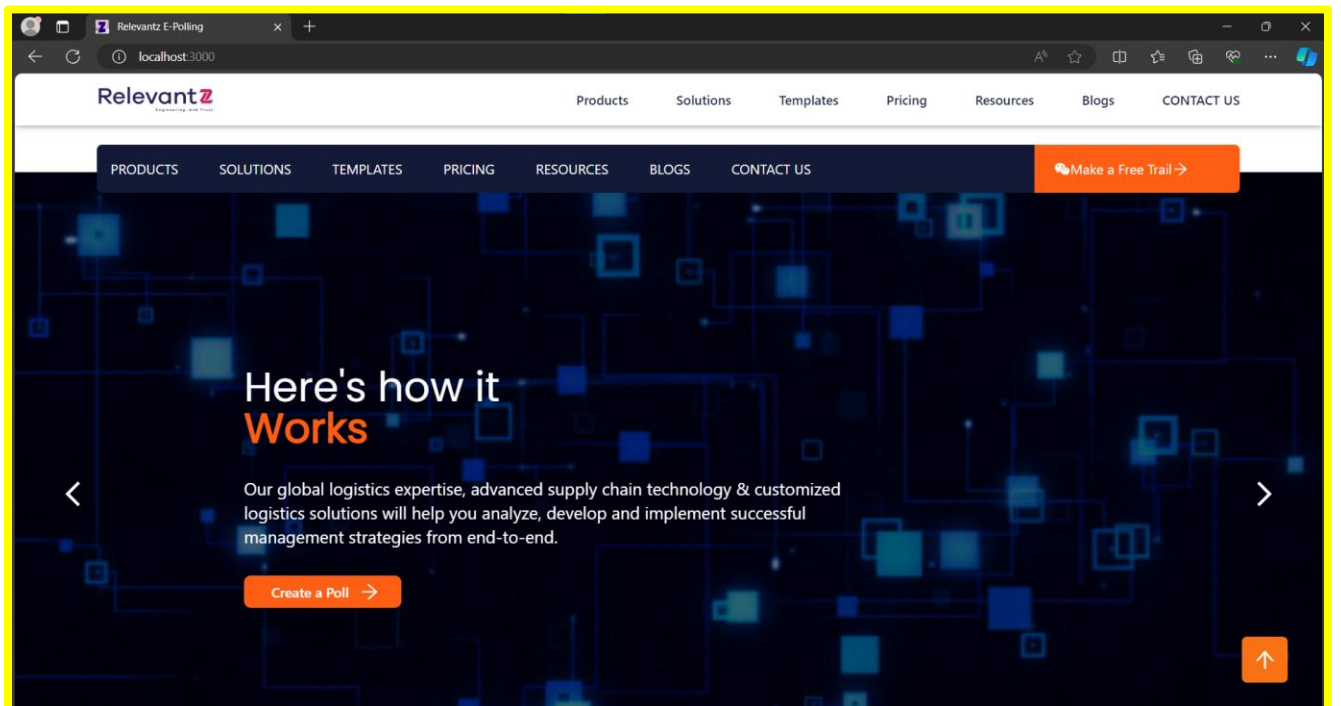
Relevantz E-Polling

localhost:3000

Relevantz
Engineering. And Trust

Products Solutions Templates Pricing Resources Blogs CONTACT US

PRODUCTS SOLUTIONS TEMPLATES PRICING RESOURCES BLOGS CONTACT US

Make a Free Trail →

Here's how it
Works

Our global logistics expertise, advanced supply chain technology & customized logistics solutions will help you analyze, develop and implement successful management strategies from end-to-end.

Create a Poll →